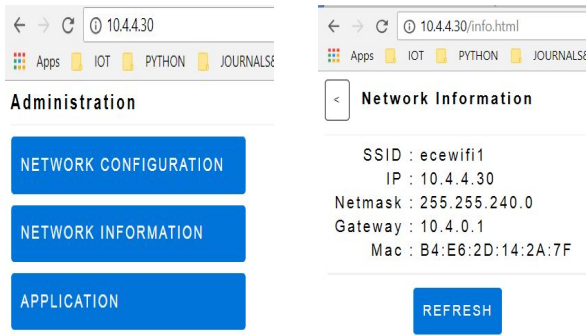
10.4.4.30

Apps IOT PYTHON JOURNALS

Administration

NETWORK CONFIGURATION

NETWORK INFORMATION

APPLICATION

10.4.4.30/info.html

Apps IOT PYTHON JOURNALS

<

Network Information

SSID : ecewifi1
IP : 10.4.4.30
Netmask : 255.255.240.0
Gateway : 10.4.0.1
Mac : B4:E6:2D:14:2A:7F

REFRESH